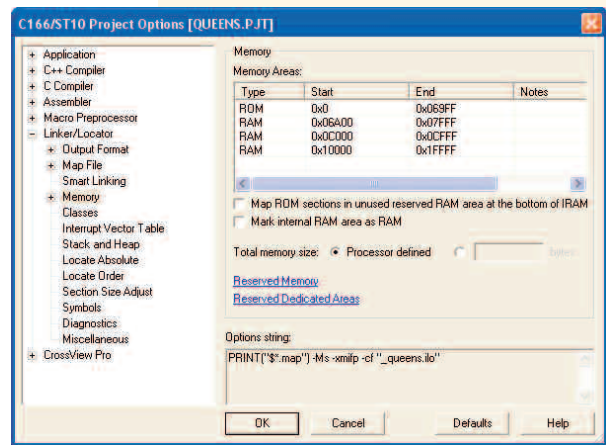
C166/ST10 Project Options [QUEENS.PJT]

+ Application
+ C++ Compiler
+ C Compiler
+ Assembler
+ Macro Preprocessor
− Linker/Locator
+ Output Format
+ Map File
Smart Linking
+ Memory
Classes
Interrupt Vector Table
Stack and Heap
Locate Absolute
Locate Order
Section Size Adjust
Symbols
Diagnostics
Miscellaneous
+ CrossView Pro

Memory

Memory Areas:

| Type | Start | End | Notes |
|---|---|---|---|
| ROM | 0x0 | 0x069FF | |
| RAM | 0x06A00 | 0x07FFF | |
| RAM | 0x0C000 | 0x0CFFF | |
| RAM | 0x10000 | 0x1FFFF | |

Map ROM sections in unused reserved RAM area at the bottom of IRAM

Mark internal RAM area as RAM

Total memory size: Processor defined bytes

Reserved Memory

Reserved Dedicated Areas

Options string:

PRINT("$*.map") -Ms -xmifp -cf "_queens.ilo"

OK Cancel Defaults Help